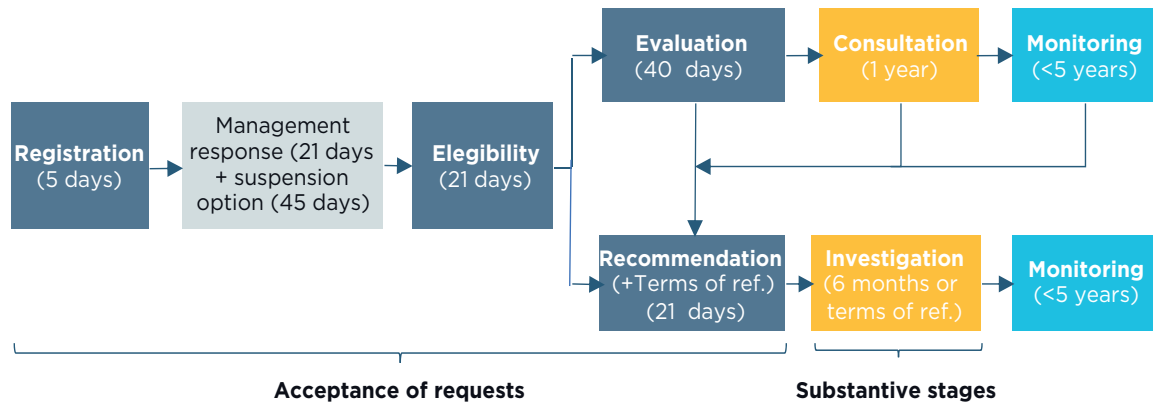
Registration
(5 days)

Management response (21 days + suspension option (45 days)

Elegibility
(21 days)

Evaluation
(40 days)

Consultation
(1 year)

Monitoring
(<5 years)

Recommendation
(+Terms of ref.)
(21 days)

Investigation
(6 months or terms of ref.)

Monitoring
(<5 years)

Acceptance of requests

Substantive stages